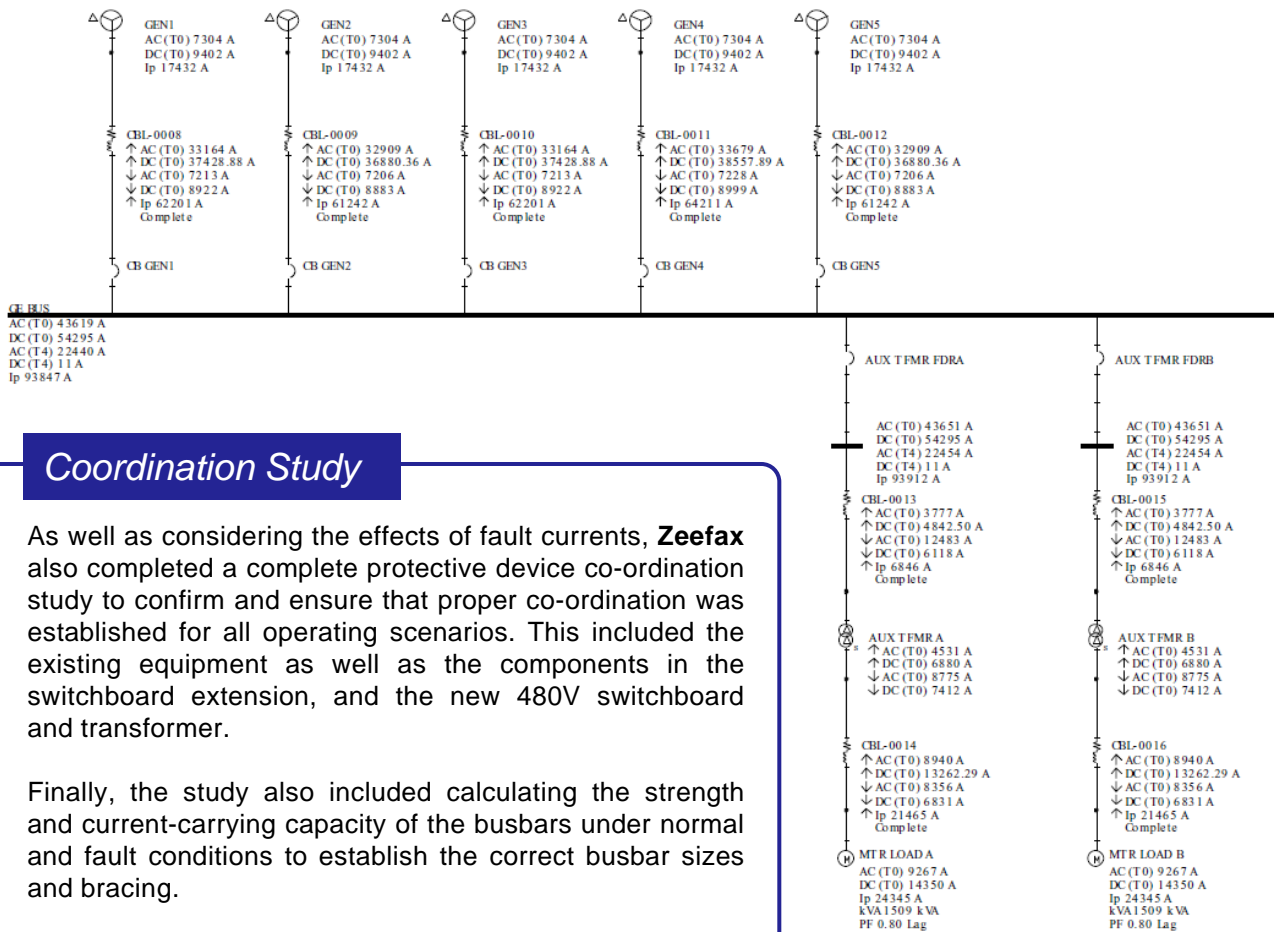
GEN1
AC (T0) 7304 A
DC (T0) 9402 A
Ip 17432 A

GEN2
AC (T0) 7304 A
DC (T0) 9402 A
Ip 17432 A

GEN3
AC (T0) 7304 A
DC (T0) 9402 A
Ip 17432 A

GEN4
AC (T0) 7304 A
DC (T0) 9402 A
Ip 17432 A

GEN5
AC (T0) 7304 A
DC (T0) 9402 A
Ip 17432 A

CBL-0008
↑ AC (T0) 33164 A
↑ DC (T0) 37428.88 A
↓ AC (T0) 7213 A
↓ DC (T0) 8922 A
↑ Ip 62201 A
Complete

CBL-0009
↑ AC (T0) 32909 A
↑ DC (T0) 36880.36 A
↓ AC (T0) 7206 A
↓ DC (T0) 8883 A
↑ Ip 61242 A
Complete

CBL-0010
↑ AC (T0) 33164 A
↑ DC (T0) 37428.88 A
↓ AC (T0) 7213 A
↓ DC (T0) 8922 A
↑ Ip 62201 A
Complete

CBL-0011
↑ AC (T0) 33679 A
↑ DC (T0) 38557.89 A
↓ AC (T0) 7228 A
↓ DC (T0) 8999 A
↑ Ip 64211 A
Complete

CBL-0012
↑ AC (T0) 32909 A
↑ DC (T0) 36880.36 A
↓ AC (T0) 7206 A
↓ DC (T0) 8883 A
↑ Ip 61242 A
Complete

CB GEN1
CB GEN2
CB GEN3
CB GEN4
CB GEN5

GE BUS
AC (T0) 43619 A
DC (T0) 54295 A
AC (T4) 22440 A
DC (T4) 11 A
Ip 93847 A

AUX TFMR FDRA
AUX TFMR FDRB

AC (T0) 43651 A
DC (T0) 54295 A
AC (T4) 22454 A
DC (T4) 11 A
Ip 93912 A

AC (T0) 43651 A
DC (T0) 54295 A
AC (T4) 22454 A
DC (T4) 11 A
Ip 93912 A

Coordination Study

As well as considering the effects of fault currents, **Zeefax** also completed a complete protective device co-ordination study to confirm and ensure that proper co-ordination was established for all operating scenarios. This included the existing equipment as well as the components in the switchboard extension, and the new 480V switchboard and transformer.

Finally, the study also included calculating the strength and current-carrying capacity of the busbars under normal and fault conditions to establish the correct busbar sizes and bracing.

CBL-0013
↑ AC (T0) 3777 A
↑ DC (T0) 4842.50 A
↓ AC (T0) 12483 A
↓ DC (T0) 6118 A
↑ Ip 6846 A
Complete

CBL-0015
↑ AC (T0) 3777 A
↑ DC (T0) 4842.50 A
↓ AC (T0) 12483 A
↓ DC (T0) 6118 A
↑ Ip 6846 A
Complete

AUX TFMR A
↑ AC (T0) 4531 A
↑ DC (T0) 6880 A
↓ AC (T0) 8775 A
↓ DC (T0) 7412 A

AUX TFMR B
↑ AC (T0) 4531 A
↑ DC (T0) 6880 A
↓ AC (T0) 8775 A
↓ DC (T0) 7412 A

CBL-0014
↑ AC (T0) 8940 A
↑ DC (T0) 13262.29 A
↓ AC (T0) 8356 A
↓ DC (T0) 6831 A
↑ Ip 21465 A
Complete

CBL-0016
↑ AC (T0) 8940 A
↑ DC (T0) 13262.29 A
↓ AC (T0) 8356 A
↓ DC (T0) 6831 A
↑ Ip 21465 A
Complete

MTR LOAD A
AC (T0) 9267 A
DC (T0) 14350 A
Ip 24345 A
kVA 1509 kVA
PF 0.80 Lag

MTR LOAD B
AC (T0) 9267 A
DC (T0) 14350 A
Ip 24345 A
kVA 1509 kVA
PF 0.80 Lag